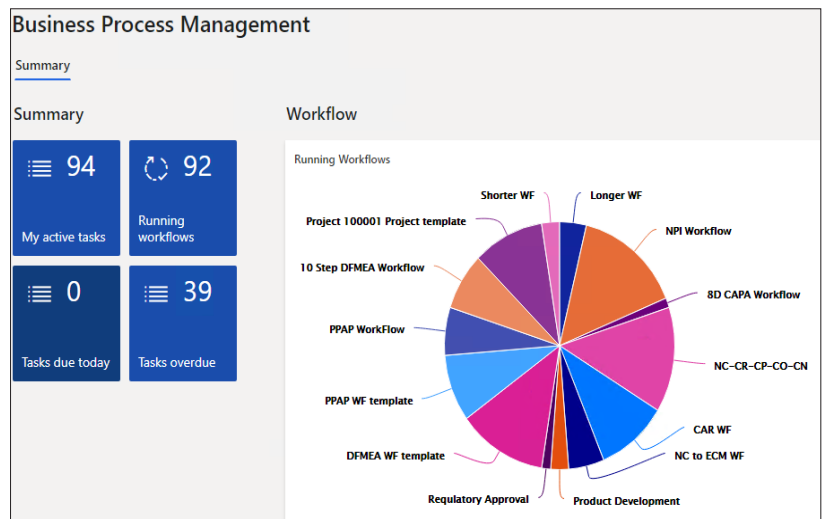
Business Process Management

Summary

Summary

94
My active tasks

92
Running workflows

0
Tasks due today

39
Tasks overdue

Workflow

Running Workflows

Shorter WF
Longer WF
Project 100001 Project template
NPI Workflow
10 Step DFMEA Workflow
8D CAPA Workflow
PPAP WorkFlow
NC-CR-CP-CO-CN
PPAP WF template
CAR WF
DFMEA WF template
NC to ECM WF
Regulatory Approval
Product Development